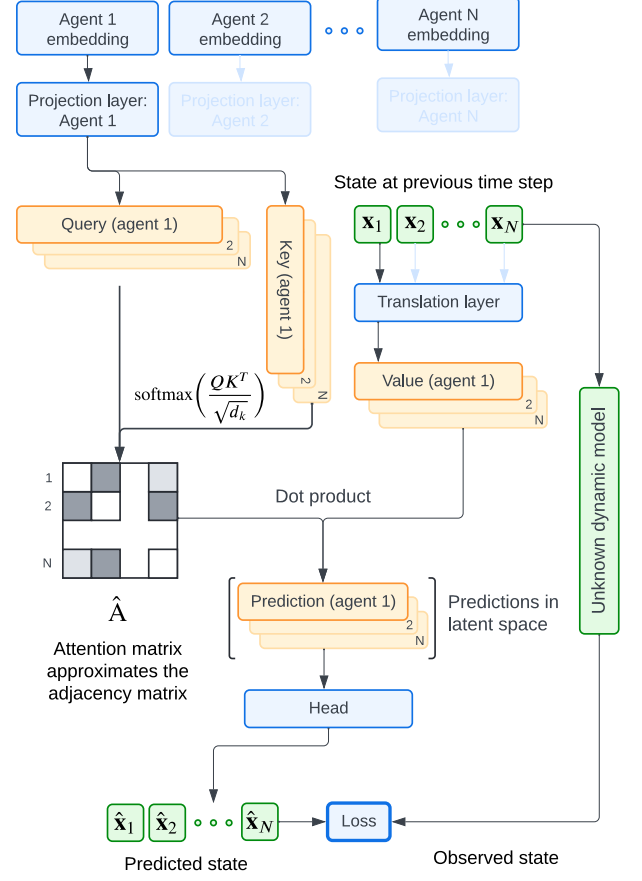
Agent 1 embedding

Agent 2 embedding

Agent N embedding

Projection layer: Agent 1

Projection layer: Agent 2

Projection layer: Agent N

State at previous time step

Query (agent 1)
2
N

Key (agent 1)
2
N

$\mathbf{x}_1$ $\mathbf{x}_2$ $\mathbf{x}_N$

Translation layer

Value (agent 1)
2
N

Unknown dynamic model

softmax$\left(\frac{QK^T}{\sqrt{d_k}}\right)$

1
2
N

Dot product

$\hat{\mathrm{A}}$

Attention matrix approximates the adjacency matrix

Prediction (agent 1)
2
N

Predictions in latent space

Head

$\hat{\mathbf{x}}_1$ $\hat{\mathbf{x}}_2$ $\hat{\mathbf{x}}_N$

Loss

Predicted state

Observed state